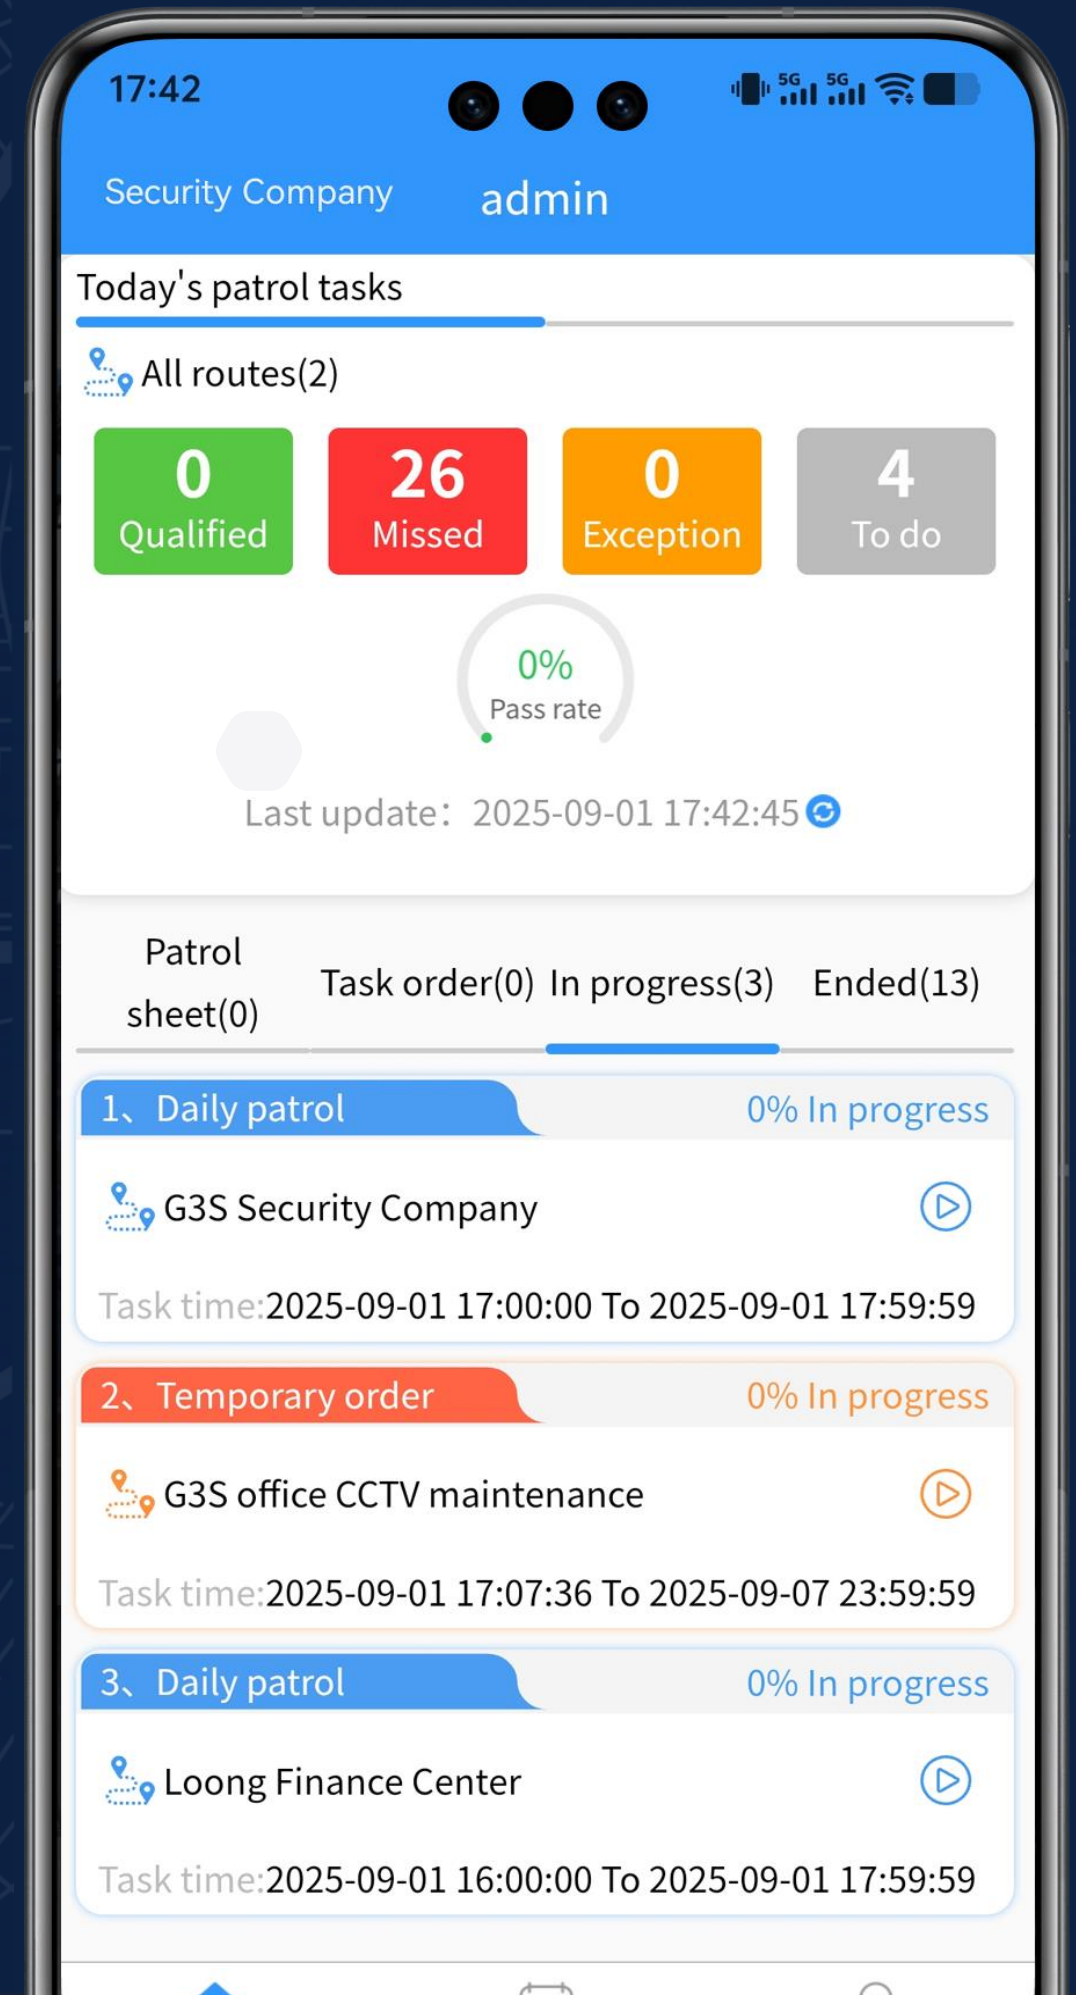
17:42

5G 5G

Security Company admin

Today's patrol tasks

All routes(2)

0
Qualified

26
Missed

0
Exception

4
To do

0%
Pass rate

Last update: 2025-09-01 17:42:45

Patrol sheet(0)

Task order(0)

In progress(3)

Ended(13)

1、Daily patrol 0% In progress

G3S Security Company

Task time:2025-09-01 17:00:00 To 2025-09-01 17:59:59

2、Temporary order 0% In progress

G3S office CCTV maintenance

Task time:2025-09-01 17:07:36 To 2025-09-07 23:59:59

3、Daily patrol 0% In progress

Loong Finance Center

Task time:2025-09-01 16:00:00 To 2025-09-01 17:59:59